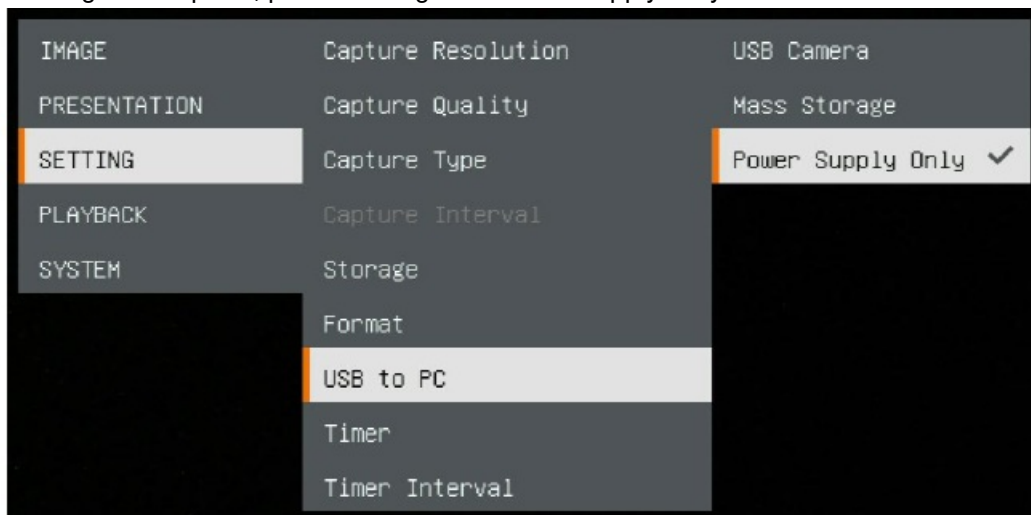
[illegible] option, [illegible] supply only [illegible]

IMAGE
PRESENTATION
SETTING
PLAYBACK
SYSTEM

Capture Resolution
Capture Quality
Capture Type
Capture Interval
Storage
Format
USB to PC
Timer
Timer Interval

USB Camera
Mass Storage
Power Supply Only ✓